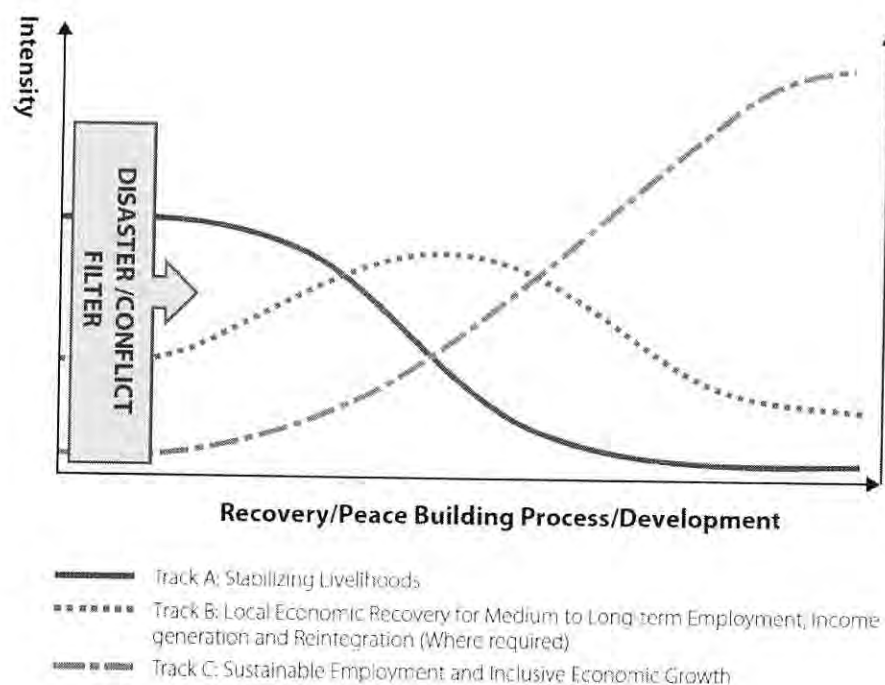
Intensity

DISASTER /CONFLICT FILTER

Recovery/Peace Building Process/Development

Track A: Stabilizing Livelihoods

Track B: Local Economic Recovery for Medium to Long-term Employment, Income generation and Reintegration (Where required)

Track C: Sustainable Employment and Inclusive Economic Growth